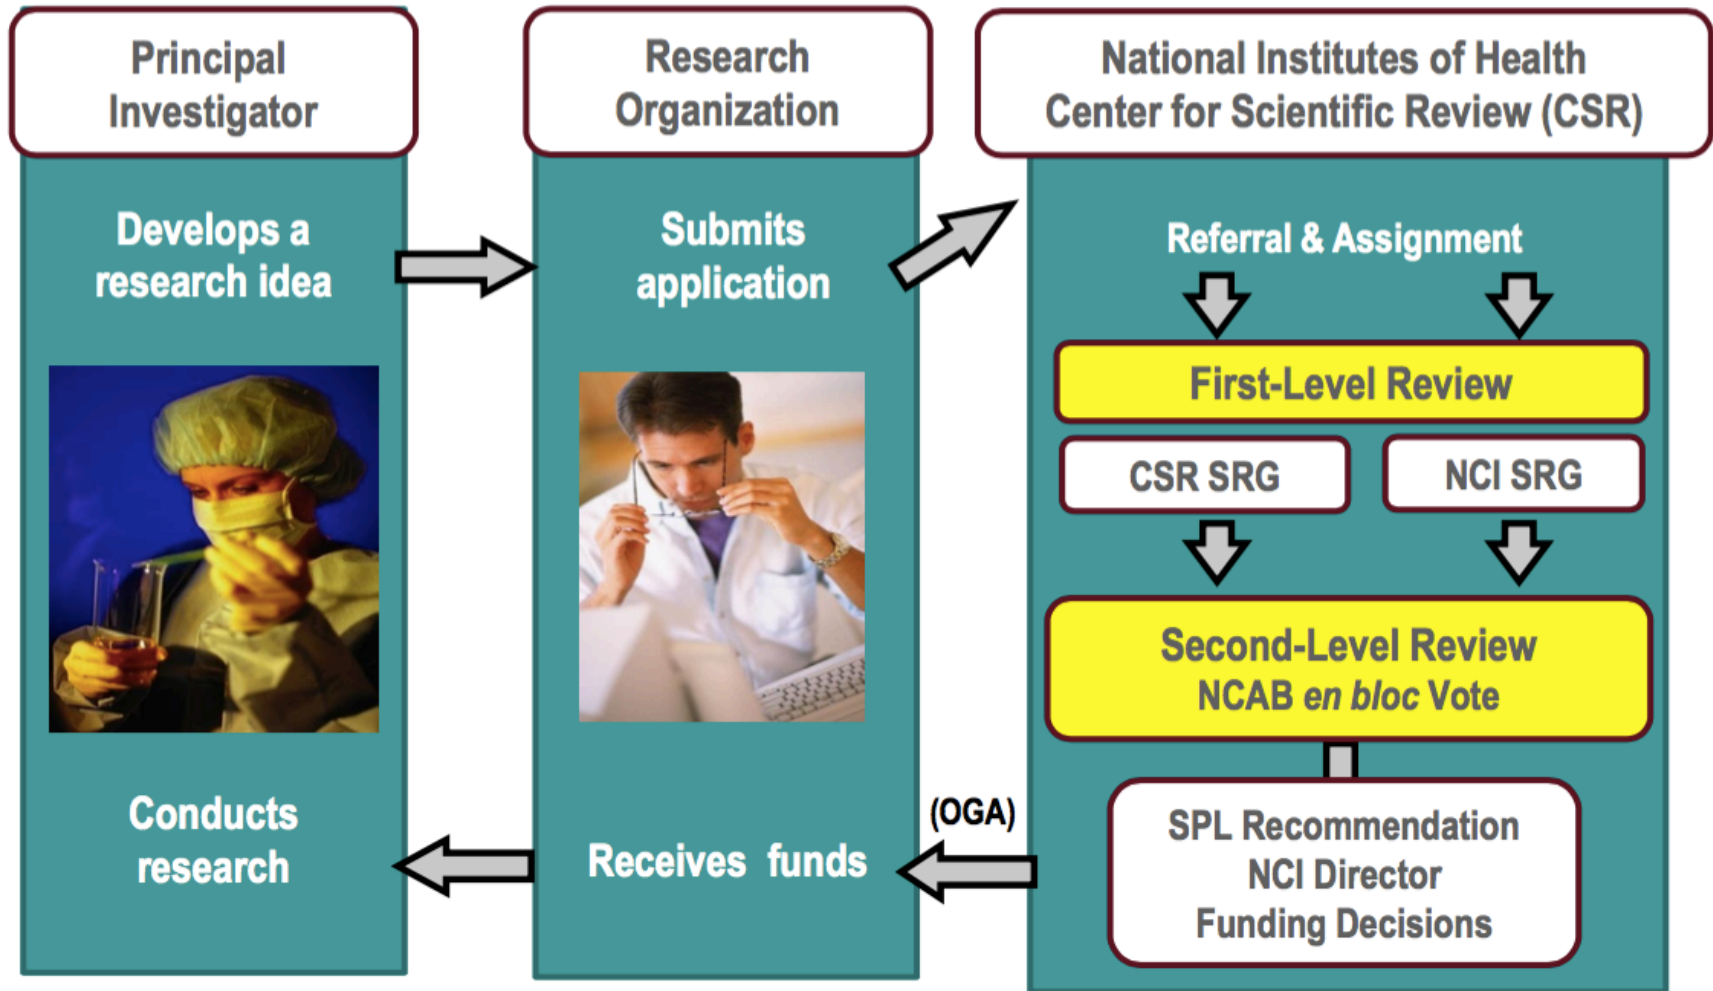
Principal Investigator

Develops a research idea

Conducts research

Research Organization

Submits application

Receives funds

National Institutes of Health Center for Scientific Review (CSR)

Referral & Assignment

First-Level Review

CSR SRG

NCI SRG

Second-Level Review
NCAB *en bloc* Vote

(OGA)

SPL Recommendation
NCI Director
Funding Decisions